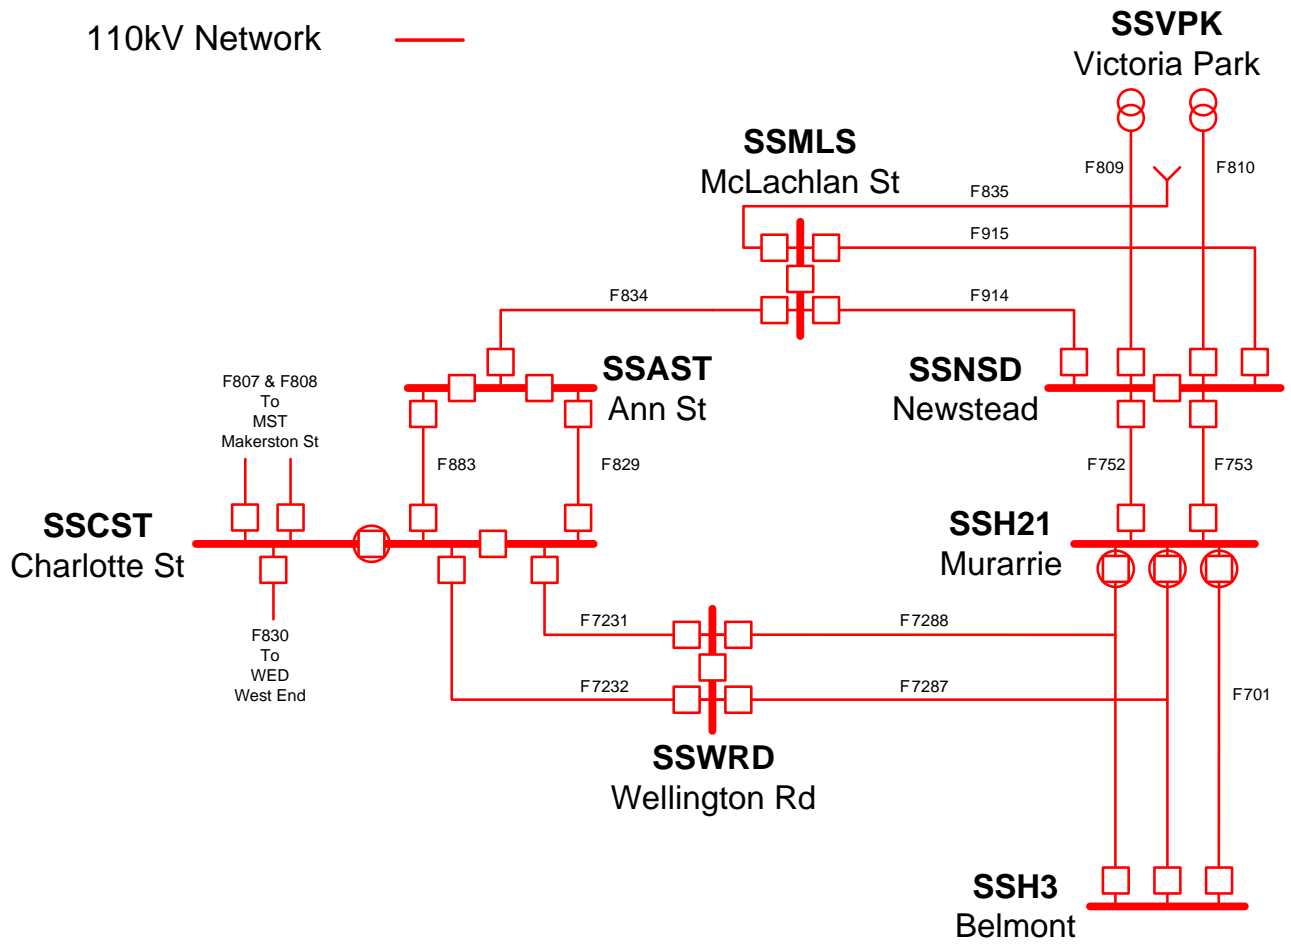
110kV Network

SSVPK
Victoria Park

F809
F810

SSMLS
McLachlan St

F835
F915
F834
F914

SSAST
Ann St

SSNSD
Newstead

F807 & F808
To
MST
Makerston St

F883
F829
F752
F753

SSCST
Charlotte St

SSH21
Murarrie

F830
To
WED
West End

F7231
F7288
F7232
F7287
F701

SSWRD
Wellington Rd

SSH3
Belmont